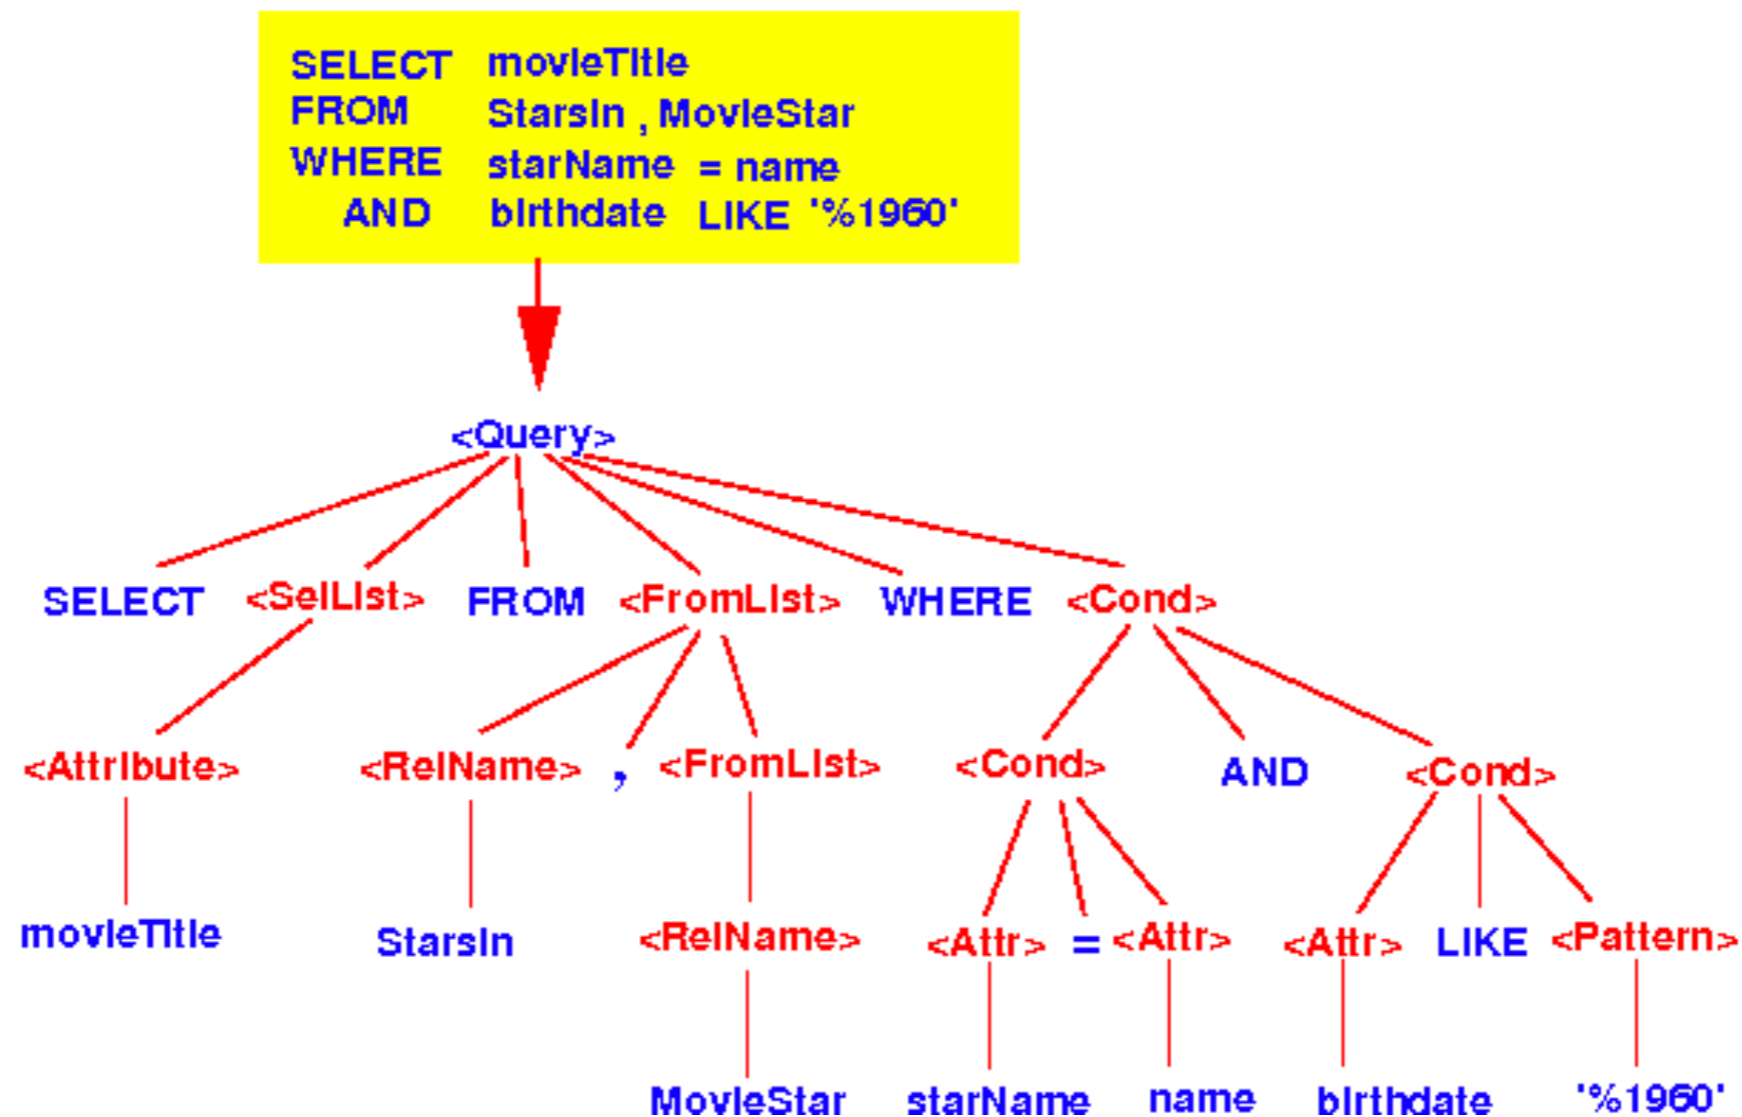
SELECT movieTitle
FROM StarsIn , MovieStar
WHERE starName = name
AND birthdate LIKE '%1960'

<Query>

SELECT <SelList> FROM <FromList> WHERE <Cond>

<Attribute>

movieTitle

<RelName> , <FromList>

StarsIn

<RelName>

MovieStar

<Cond> AND <Cond>

<Attr> = <Attr>

starName name

<Attr> LIKE <Pattern>

birthdate '%1960'